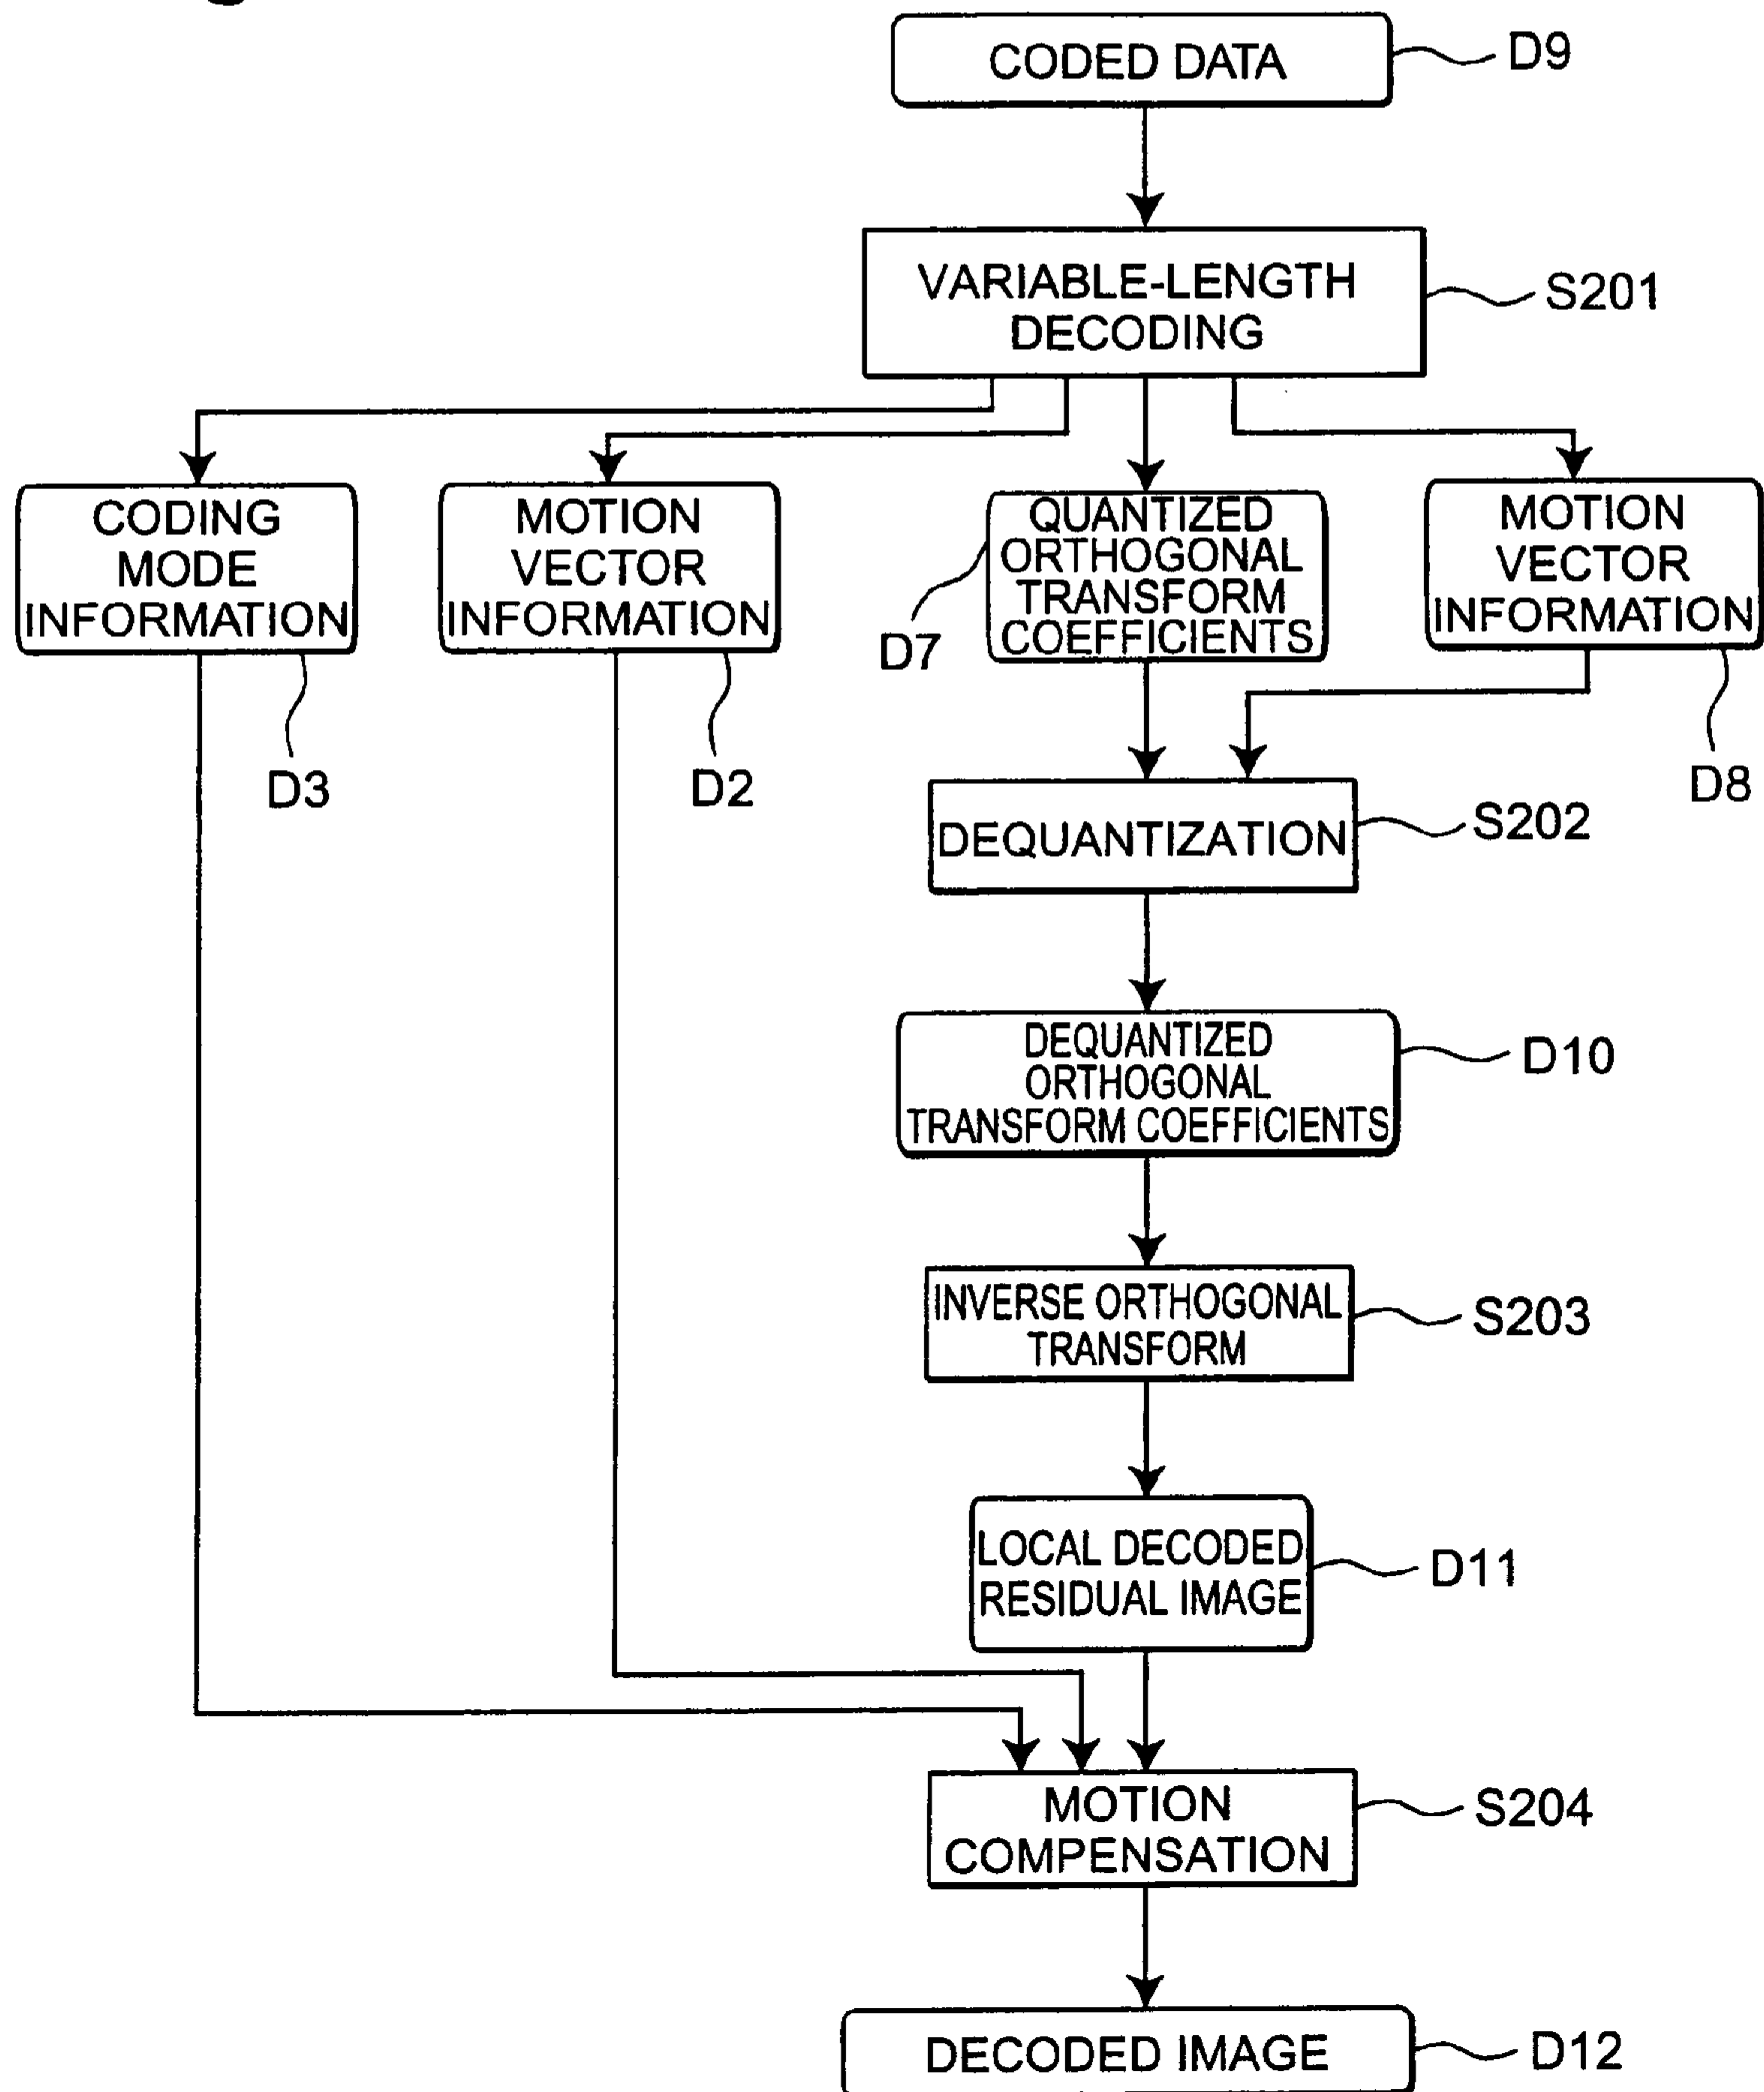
CODED DATA
D9

VARIABLE-LENGTH DECODING
S201

CODING MODE INFORMATION
D3

MOTION VECTOR INFORMATION
D2

QUANTIZED ORTHOGONAL TRANSFORM COEFFICIENTS
D7

MOTION VECTOR INFORMATION
D8

DEQUANTIZATION
S202

DEQUANTIZED ORTHOGONAL TRANSFORM COEFFICIENTS
D10

INVERSE ORTHOGONAL TRANSFORM
S203

LOCAL DECODED RESIDUAL IMAGE
D11

MOTION COMPENSATION
S204

DECODED IMAGE
D12